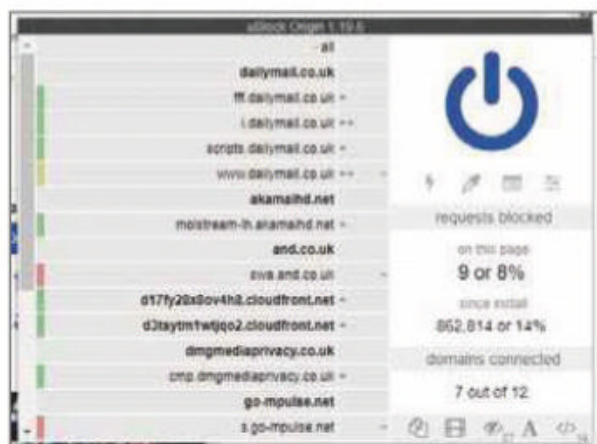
uBlock Origin 1.19.6

all
dailymail.co.uk
fff.dailymail.co.uk -
i.dailymail.co.uk ++
scripts.dailymail.co.uk -
www.dailymail.co.uk ++
akamaihd.net
molstream-lh.akamaihd.net -
and.co.uk
swa.and.co.uk
d17fy20x8ov4h8.cloudfront.net -
d3taytm1wtjqo2.cloudfront.net -
dmgmediaprivacy.co.uk
cmp.dmgmediaprivacy.co.uk -
go-mpulse.net
s.go-mpulse.net

requests blocked
on this page
9 or 8%
since install
862,814 or 14%
domains connected
7 out of 12